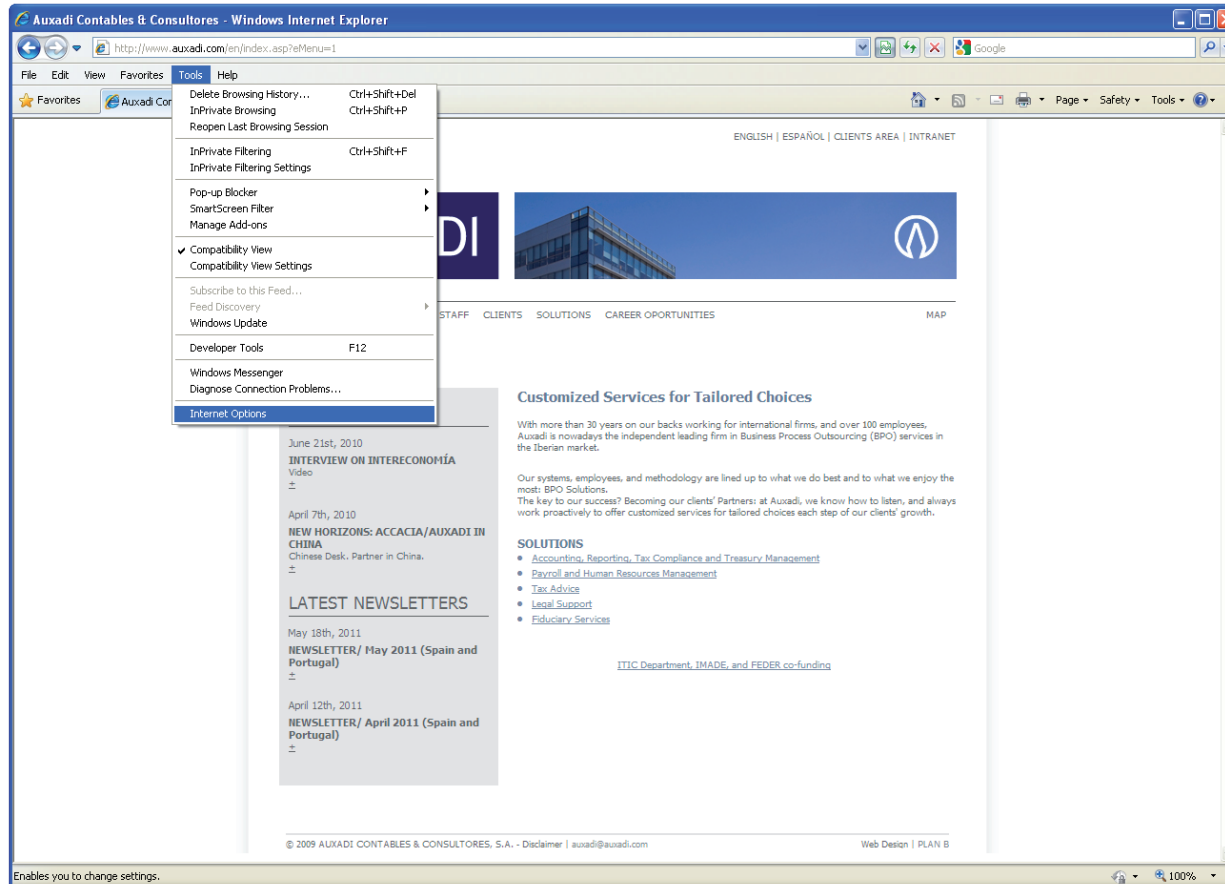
Auxadi Contables & Consultores - Windows Internet Explorer

http://www.auxadi.com/en/index.asp?eMenu=1

Google

File Edit View Favorites Tools Help

Favorites Auxadi Con

Page Safety Tools

Delete Browsing History... Ctrl+Shift+Del
InPrivate Browsing Ctrl+Shift+P
Reopen Last Browsing Session

InPrivate Filtering Ctrl+Shift+F
InPrivate Filtering Settings

Pop-up Blocker
SmartScreen Filter
Manage Add-ons

Compatibility View
Compatibility View Settings

Subscribe to this Feed...
Feed Discovery
Windows Update

Developer Tools F12

Windows Messenger
Diagnose Connection Problems...

Internet Options

ENGLISH | ESPAÑOL | CLIENTS AREA | INTRANET

DI

STAFF CLIENTS SOLUTIONS CAREER OPORTUNITIES MAP

June 21st, 2010
INTERVIEW ON INTERECONOMÍA
Video
±

April 7th, 2010
NEW HORIZONS: ACCACIA/AUXADI IN CHINA
Chinese Desk. Partner in China.
±

LATEST NEWSLETTERS

May 18th, 2011
NEWSLETTER/ May 2011 (Spain and Portugal)
±

April 12th, 2011
NEWSLETTER/ April 2011 (Spain and Portugal)
±

Customized Services for Tailored Choices

With more than 30 years on our backs working for international firms, and over 100 employees, Auxadi is nowadays the independent leading firm in Business Process Outsourcing (BPO) services in the Iberian market.

Our systems, employees, and methodology are lined up to what we do best and to what we enjoy the most: BPO Solutions.
The key to our success? Becoming our clients' Partners: at Auxadi, we know how to listen, and always work proactively to offer customized services for tailored choices each step of our clients' growth.

SOLUTIONS
Accounting, Reporting, Tax Compliance and Treasury Management
Payroll and Human Resources Management
Tax Advice
Legal Support
Fiduciary Services

ITIC Department, IMADE, and FEDER co-funding

© 2009 AUXADI CONTABLES & CONSULTORES, S.A. - Disclaimer | auxadi@auxadi.com

Web Design | PLAN B

Enables you to change settings.

100%